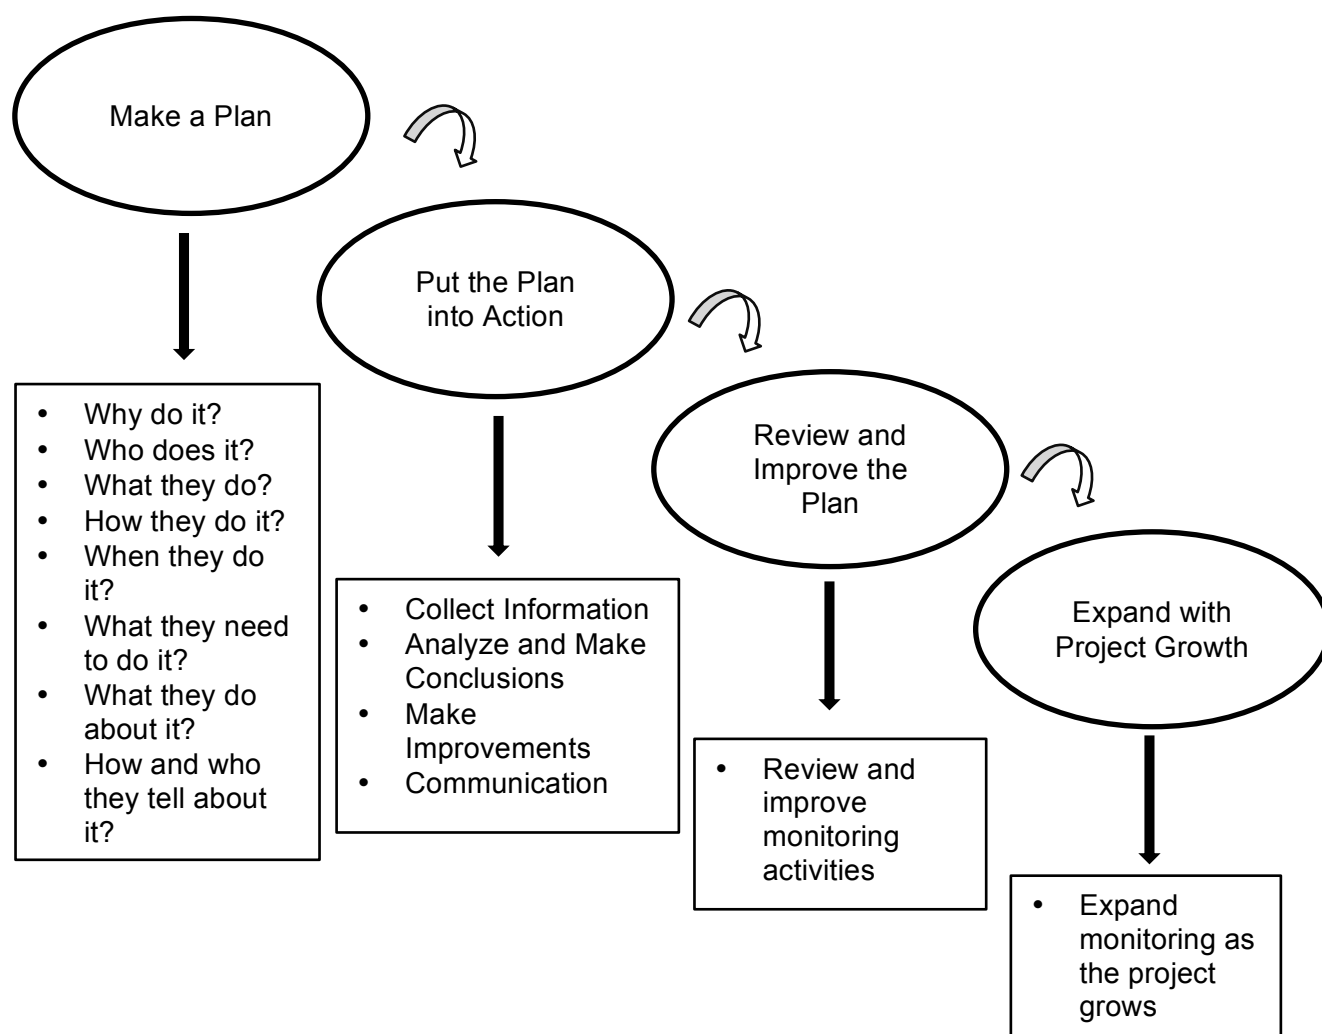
Make a Plan

- Why do it?
- Who does it?
- What they do?
- How they do it?
- When they do it?
- What they need to do it?
- What they do about it?
- How and who they tell about it?

Put the Plan into Action

- Collect Information
- Analyze and Make Conclusions
- Make Improvements
- Communication

Review and Improve the Plan

- Review and improve monitoring activities

Expand with Project Growth

- Expand monitoring as the project grows